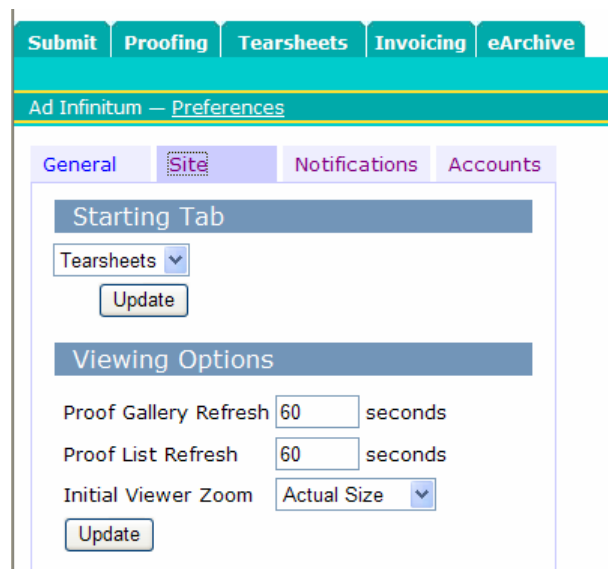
Submit | Proofing | Tearsheets | Invoicing | eArchive

Ad Infinitum — Preferences

General | Site | Notifications | Accounts

Starting Tab

Tearsheets

Update

Viewing Options

Proof Gallery Refresh 60 seconds

Proof List Refresh 60 seconds

Initial Viewer Zoom Actual Size

Update